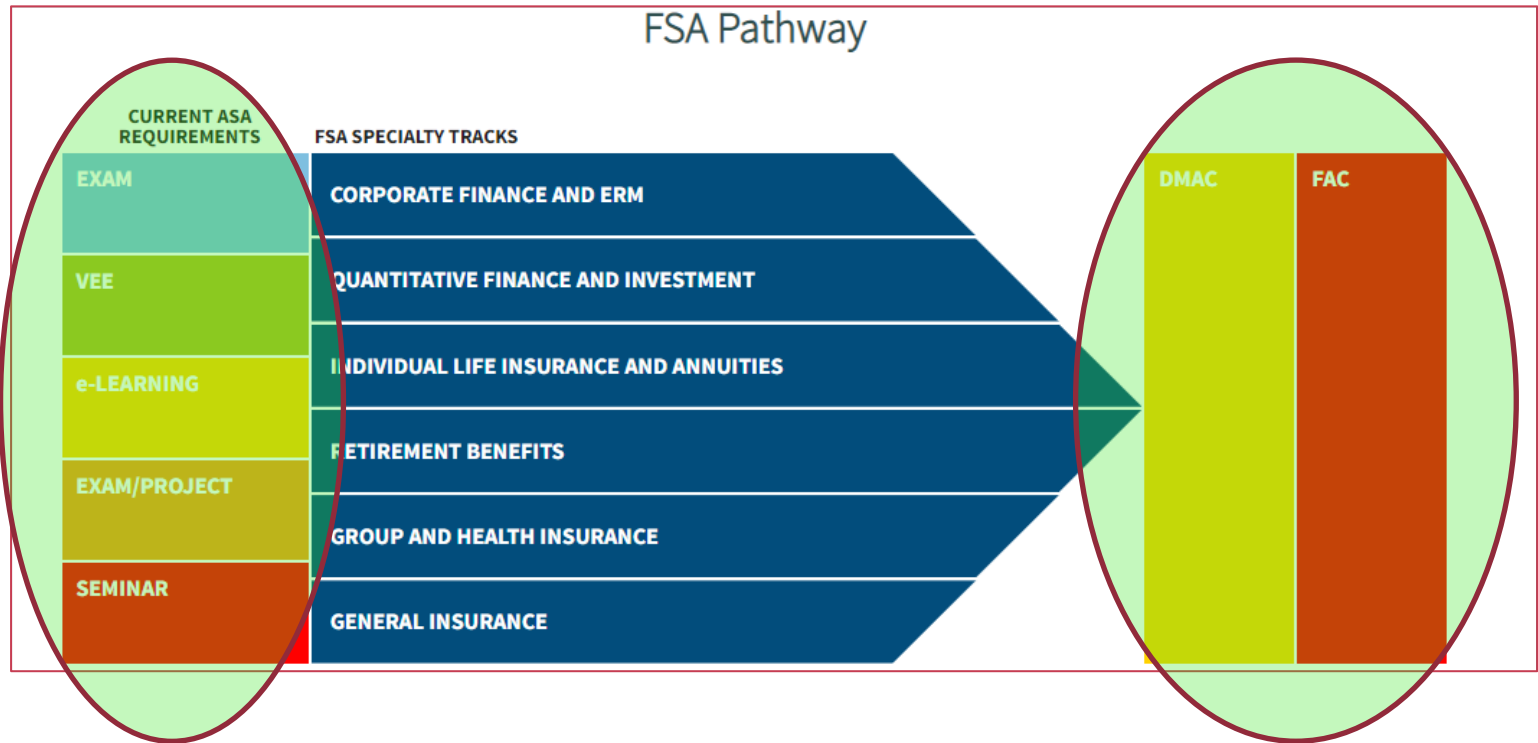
FSA Pathway

CURRENT ASA REQUIREMENTS

EXAM

VEE

e-LEARNING

EXAM/PROJECT

SEMINAR

FSA SPECIALTY TRACKS

CORPORATE FINANCE AND ERM

QUANTITATIVE FINANCE AND INVESTMENT

INDIVIDUAL LIFE INSURANCE AND ANNUITIES

RETIREMENT BENEFITS

GROUP AND HEALTH INSURANCE

GENERAL INSURANCE

DMAC

FAC